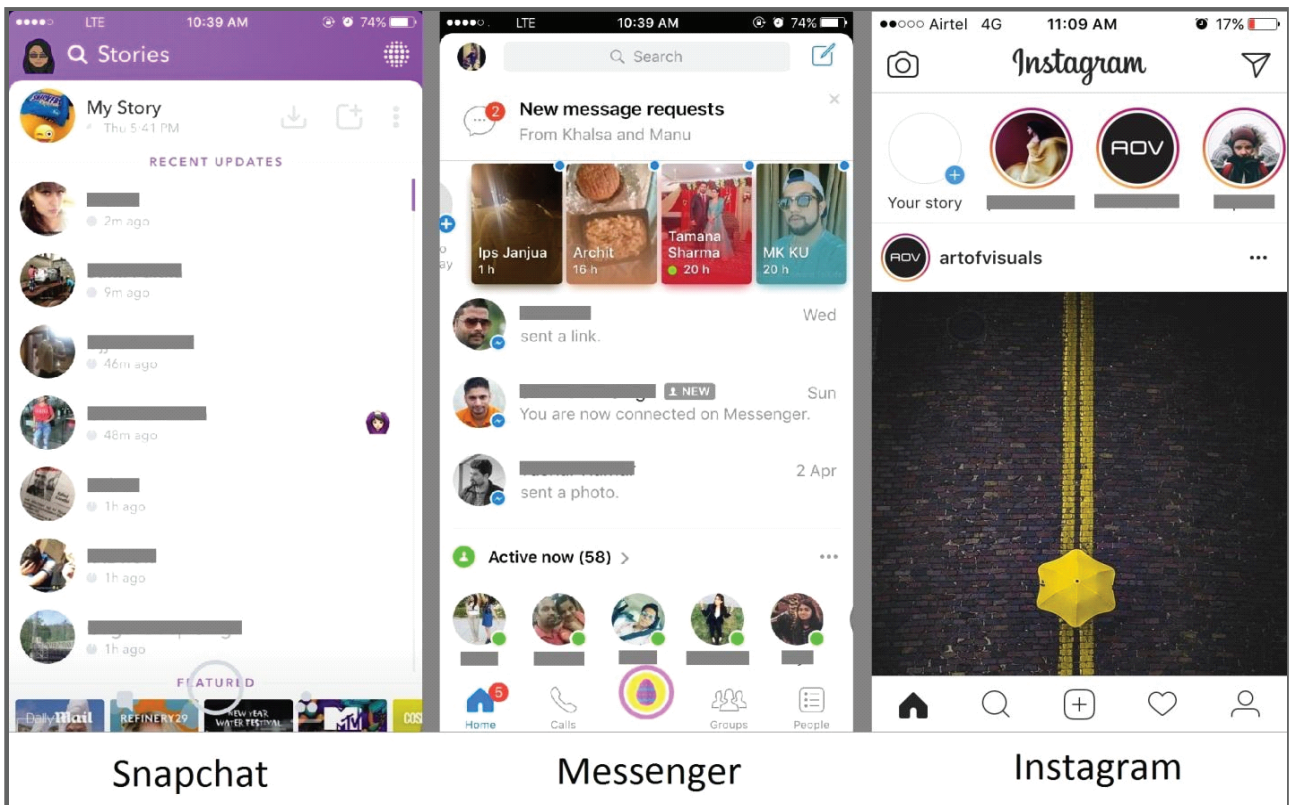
●●●●○ LTE 10:39 AM 74%

Stories

My Story
Thu 5:41 PM

RECENT UPDATES

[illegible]
2m ago

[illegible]
9m ago

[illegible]
46m ago

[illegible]
48m ago

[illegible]
1h ago

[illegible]
1h ago

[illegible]
1h ago

FEATURED

Daily Mail REFINERY29 NEW YEAR WATER FESTIVAL MTV COS

●●●●○ LTE 10:39 AM 74%

Search

2 New message requests
From Khalsa and Manu

Ips Janjua 1 h
Archit 16 h
Tamana Sharma 20 h
MK KU 20 h

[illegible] Wed
sent a link.

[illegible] NEW Sun
You are now connected on Messenger.

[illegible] 2 Apr
sent a photo.

Active now (58) >

5 Home Calls Groups People

●●○○○ Airtel 4G 11:09 AM 17%

Instagram

Your story

ROV

ROV artofvisuals ...

Snapchat

Messenger

Instagram